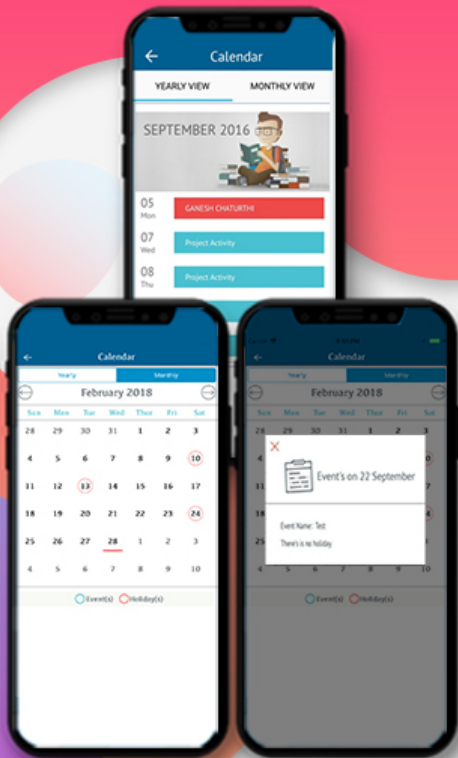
Calendar

YEARLY VIEW

MONTHLY VIEW

SEPTEMBER 2016

05
Mon

GANESH CHATURTHI

07
Wed

Project Activity

08
Thu

Project Activity

Calendar

Yearly

Monthly

February 2018

| Sun | Mon | Tue | Wed | Thu | Fri | Sat |
|---|---|---|---|---|---|---|
| 28 | 29 | 30 | 31 | 1 | 2 | 3 |
| 4 | 5 | 6 | 7 | 8 | 9 | 10 |
| 11 | 12 | 13 | 14 | 15 | 16 | 17 |
| 18 | 19 | 20 | 21 | 22 | 23 | 24 |
| 25 | 26 | 27 | 28 | 1 | 2 | 3 |
| 4 | 5 | 6 | 7 | 8 | 9 | 10 |

Event(s) Holiday(s)

Calendar

Yearly

Monthly

February 2018

Event's on 22 September

Event Name : Test

There's no holiday

Event(s) Holiday(s)